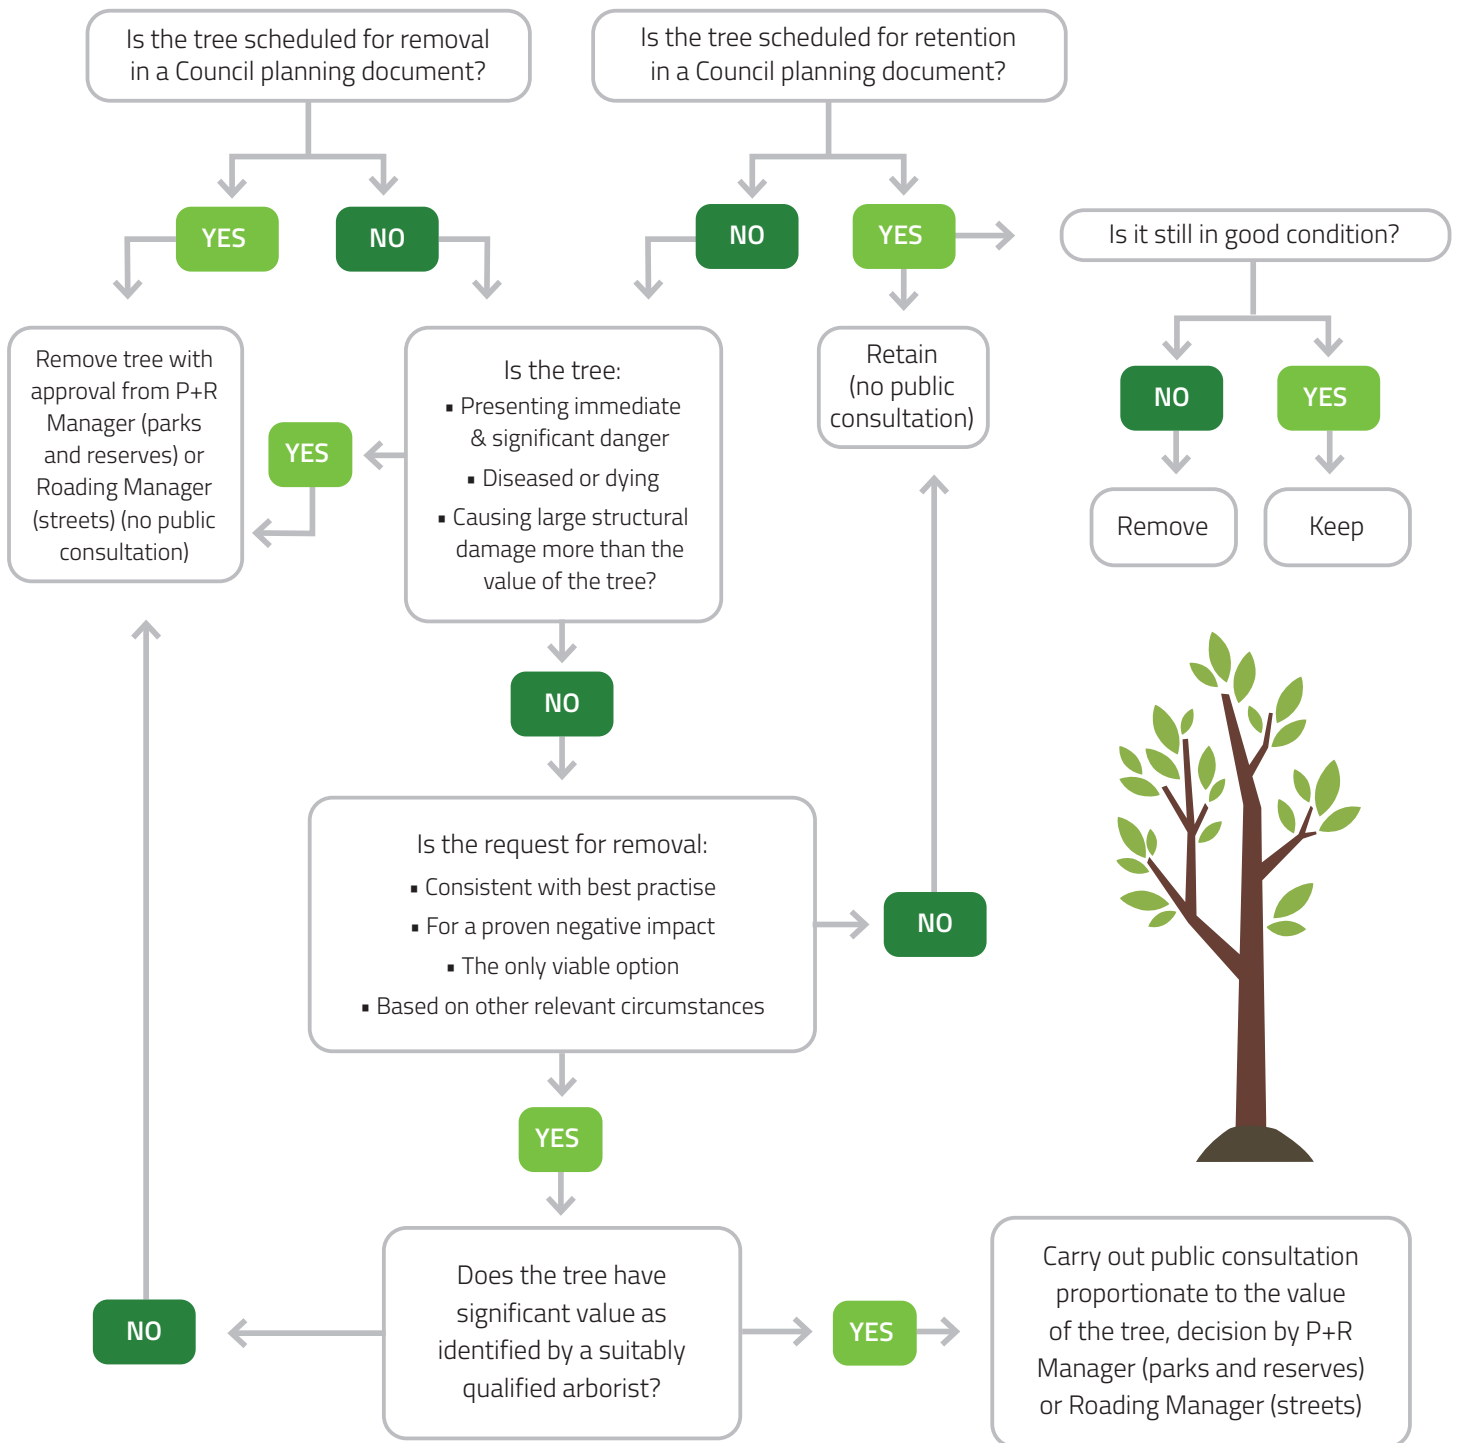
Is the tree scheduled for removal in a Council planning document?

Is the tree scheduled for retention in a Council planning document?

YES

NO

NO

YES

Is it still in good condition?

Remove tree with approval from P+R Manager (parks and reserves) or Roading Manager (streets) (no public consultation)

YES

Is the tree:
▪ Presenting immediate & significant danger
▪ Diseased or dying
▪ Causing large structural damage more than the value of the tree?

Retain (no public consultation)

NO

YES

Remove

Keep

NO

Is the request for removal:
▪ Consistent with best practise
▪ For a proven negative impact
▪ The only viable option
▪ Based on other relevant circumstances

NO

YES

NO

Does the tree have significant value as identified by a suitably qualified arborist?

YES

Carry out public consultation proportionate to the value of the tree, decision by P+R Manager (parks and reserves) or Roading Manager (streets)